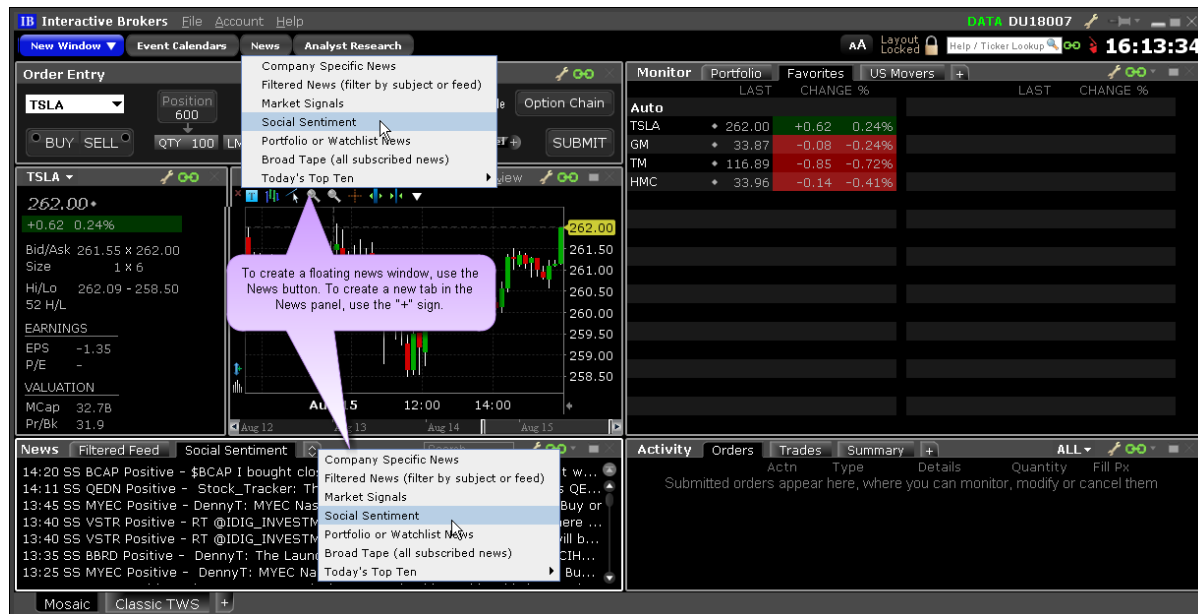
IB Interactive Brokers File Account Help DATA DU18007 16:13:34

New Window ▼ Event Calendars News Analyst Research AA Layout Locked Help / Ticker Lookup

Order Entry
TSLA Position 600
BUY SELL QTY 100
Option Chain SUBMIT

Company Specific News
Filtered News (filter by subject or feed)
Market Signals
Social Sentiment
Portfolio or Watchlist News
Broad Tape (all subscribed news)
Today's Top Ten

TSLA ▾
262.00
+0.62 0.24%
Bid/Ask 261.55 x 262.00
Size 1 x 6
Hi/Lo 262.09 - 258.50
52 H/L
EARNINGS
EPS -1.35
P/E -
VALUATION
MCap 32.7B
Pr/Bk 31.9

262.00
261.50
261.00
260.50
260.00
259.50
259.00
258.50
Aug 15 12:00 14:00
Aug 12 Aug 13 Aug 14 Aug 15

To create a floating news window, use the News button. To create a new tab in the News panel, use the "+" sign.

Monitor Portfolio Favorites US Movers +
LAST CHANGE % LAST CHANGE %
Auto
| | LAST | CHANGE | % |
|---|---|---|---|
| TSLA | 262.00 | +0.62 | 0.24% |
| GM | 33.87 | -0.08 | -0.24% |
| TM | 116.89 | -0.85 | -0.72% |
| HMC | 33.96 | -0.14 | -0.41% |

News Filtered Feed Social Sentiment
14:20 SS BCAP Positive - $BCAP I bought clos
14:11 SS QEDN Positive - Stock_Tracker: The
13:45 SS MYEC Positive - DennyT: MYEC Nas
13:40 SS VSTR Positive - RT @IDIG_INVESTM
13:40 SS VSTR Positive - RT @IDIG_INVESTM
13:35 SS BBRD Positive - DennyT: The Launc
13:25 SS MYEC Positive - DennyT: MYEC Na

Company Specific News
Filtered News (filter by subject or feed)
Market Signals
Social Sentiment
Portfolio or Watchlist News
Broad Tape (all subscribed news)
Today's Top Ten

Activity Orders Trades Summary + ALL ▾
Actn Type Details Quantity Fill Px
Submitted orders appear here, where you can monitor, modify or cancel them

Mosaic Classic TWS +